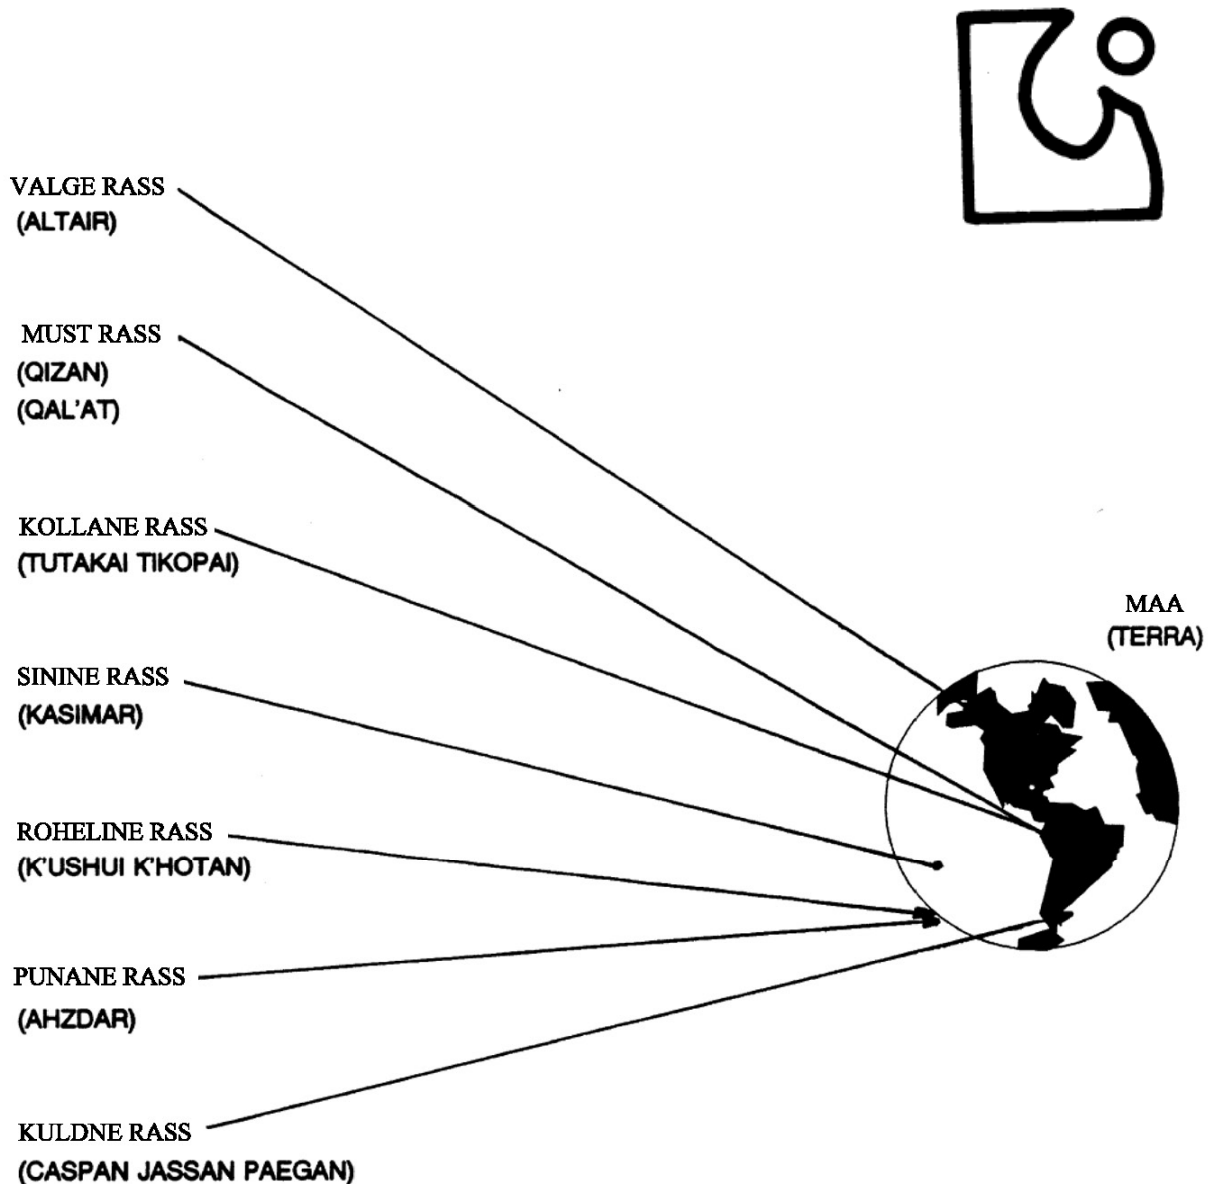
VALGE RASS
(ALTAIR)

MUST RASS
(QIZAN)
(QAL'AT)

KOLLANE RASS
(TUTAKAI TIKOPAI)

SININE RASS
(KASIMAR)

ROHELINE RASS
(K'USHUI K'HOTAN)

PUNANE RASS
(AHZDAR)

KULDNE RASS
(CASPAN JASSAN PAEGAN)

MAA
(TERRA)